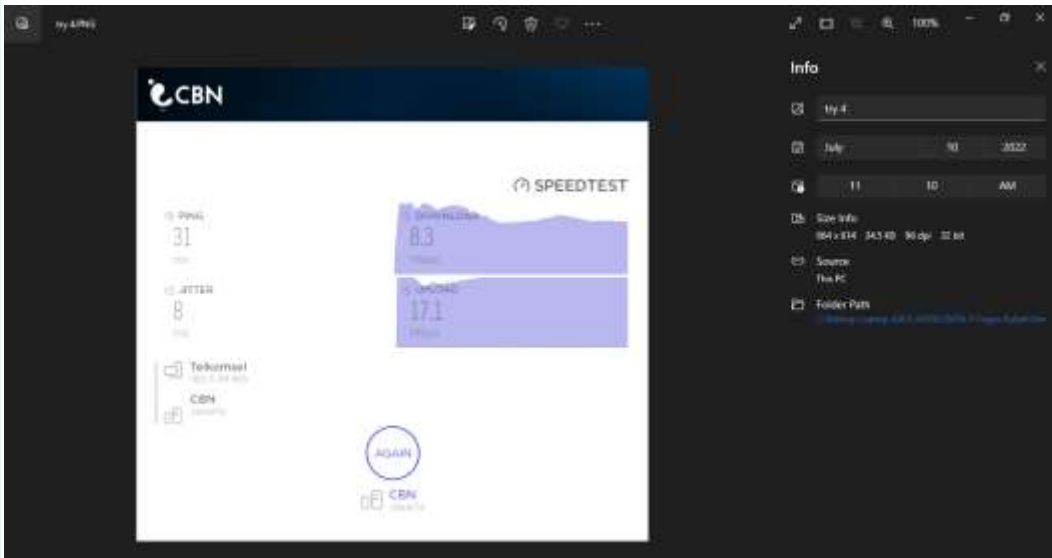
try 4.PNG

100%

CBN

SPEEDTEST

PING
31
ms

DOWNLOAD
8.3
Mbps

JITTER
8
ms

UPLOAD
17.1
Mbps

Telkomsel
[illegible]

CBN
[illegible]

AGAIN

CBN
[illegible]

Info

try 4

July 10 2022

11 10 AM

Size Info
864 x 614 34.5 kB 96 dpi 32 bit

Source
This PC

Folder Path
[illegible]